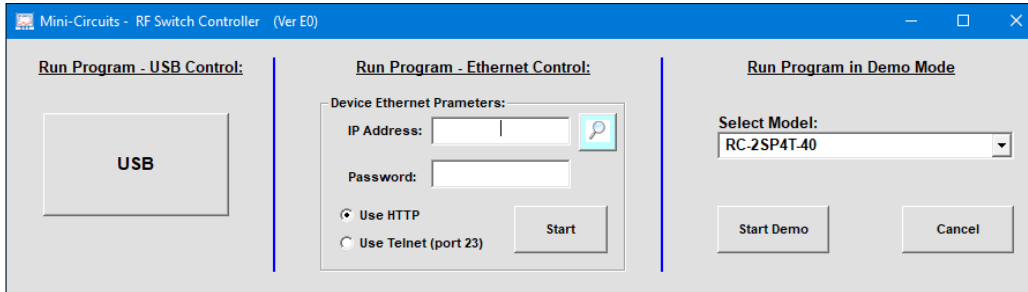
Mini-Circuits - RF Switch Controller (Ver E0)

Run Program - USB Control:

USB

Run Program - Ethernet Control:

Device Ethernet Prameters:

IP Address:

Password:

Use HTTP

Use Telnet (port 23)

Start

Run Program in Demo Mode

Select Model:

RC-2SP4T-40

Start Demo

Cancel